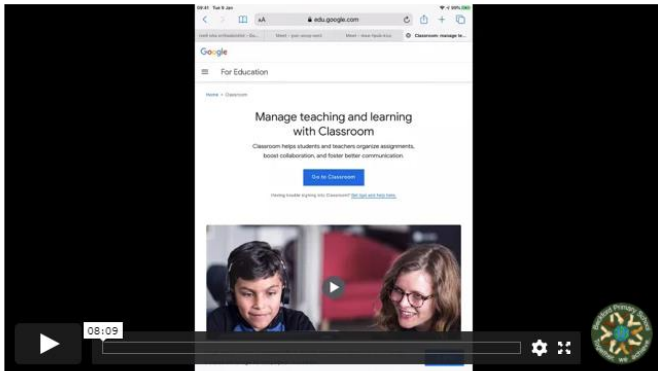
09:41 Tue 5 Jan

AA edu.google.com

Meet - your group meet | Meet - new hpub-kvu | Classroom: manage te...

Google

For Education

Home > Classroom

Manage teaching and learning with Classroom

Classroom helps students and teachers organize assignments, boost collaboration, and foster better communication.

Go to Classroom

Having trouble signing into Classroom? See tips and help here.

08:09

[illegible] Primary School
Together we achieve